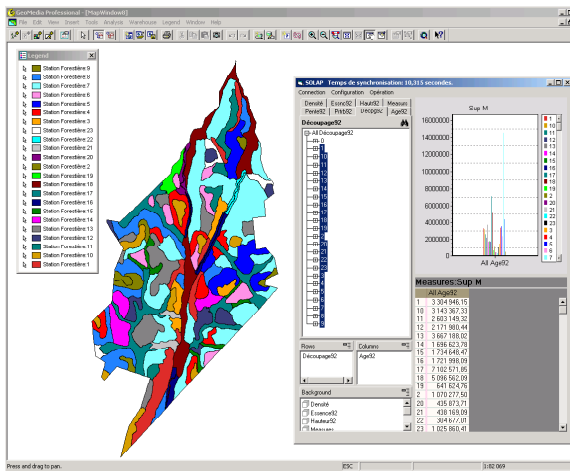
GeoMedia Professional - [MapWindow8]
File Edit View Insert Tools Analysis Warehouse Legend Window Help

Legend
Station Forestière 9
Station Forestière 8
Station Forestière 7
Station Forestière 6
Station Forestière 5
Station Forestière 4
Station Forestière 3
Station Forestière 23
Station Forestière 22
Station Forestière 21
Station Forestière 20
Station Forestière 2
Station Forestière 19
Station Forestière 18
Station Forestière 17
Station Forestière 16
Station Forestière 15
Station Forestière 14
Station Forestière 13
Station Forestière 12
Station Forestière 11
Station Forestière 10
Station Forestière 1

SOLAP Temps de synchronisation: 10,315 secondes.
Connection Configuration Opération
Densité Essenc92 Haut92 Measures
Pente92 Perib92 Découpag Age92
Découpage92
All Découpage92
0
1
10
11
12
13
14
15
16
17
18
19
2
20
21
22
23
3
4
5
6
7
8
9

Rows
Découpage92
Columns
Age92

Background
Densité
Essence92
Hauteur92
Measures

Sup M
16000000
14000000
12000000
10000000
8000000
6000000
4000000
2000000
0
All Age92

1
10
11
12
13
14
15
16
17
18
19
2
20
21
22
23
3
4
5
6
7

Measures:Sup M

| | All Age92 |
|---|---|
| 1 | 3 304 946,15 |
| 10 | 3 143 367,33 |
| 11 | 2 603 149,32 |
| 12 | 2 171 980,44 |
| 13 | 3 667 188,02 |
| 14 | 1 696 623,78 |
| 15 | 1 734 648,47 |
| 16 | 1 721 998,09 |
| 17 | 7 102 571,65 |
| 18 | 5 096 562,09 |
| 19 | 641 624,76 |
| 2 | 1 070 277,50 |
| 20 | 435 073,71 |
| 21 | 438 169,09 |
| 22 | 304 677,61 |
| 23 | 1 025 860,41 |

Press and drag to pan.
ESC
1:82 069